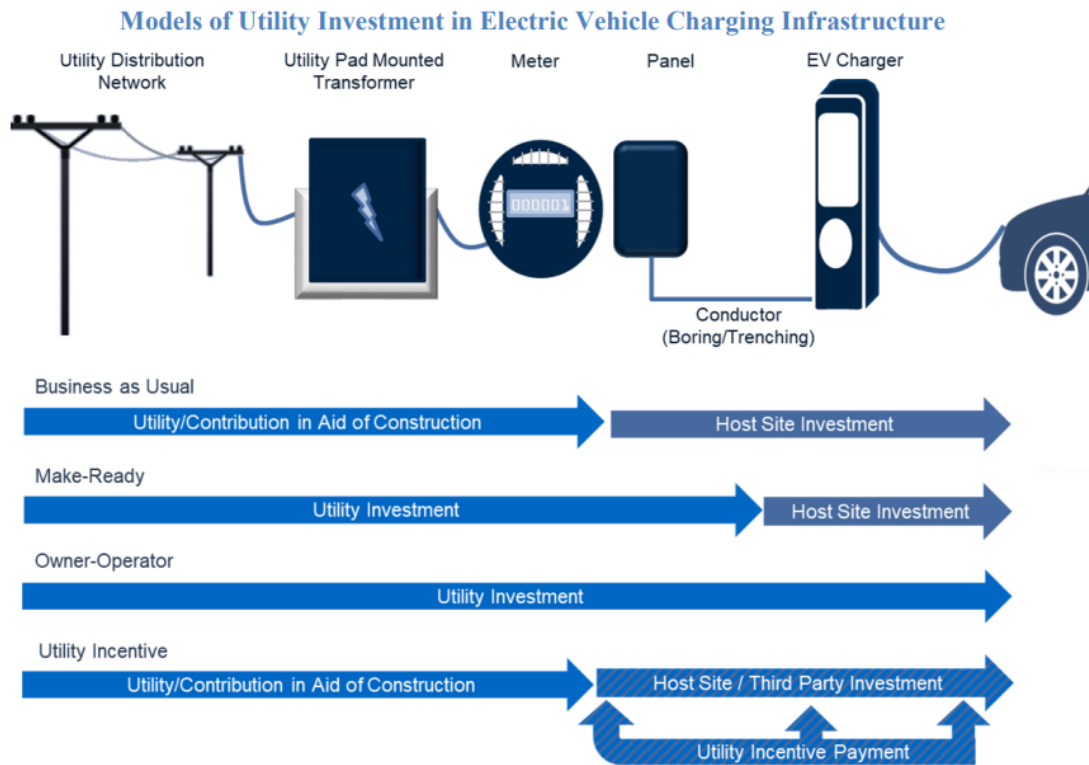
Models of Utility Investment in Electric Vehicle Charging Infrastructure

Utility Distribution Network

Utility Pad Mounted Transformer

Meter

000001

Panel

EV Charger

Conductor (Boring/Trenching)

Business as Usual

Utility/Contribution in Aid of Construction

Host Site Investment

Make-Ready

Utility Investment

Host Site Investment

Owner-Operator

Utility Investment

Utility Incentive

Utility/Contribution in Aid of Construction

Host Site / Third Party Investment

Utility Incentive Payment